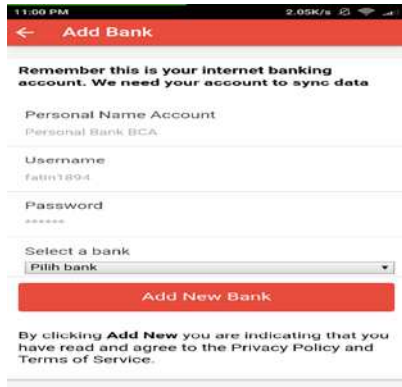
11:00 PM 2.05K/s

← Add Bank

Remember this is your internet banking account. We need your account to sync data

Personal Name Account

Personal Bank BCA

Username

fatin1894

Password

••••••

Select a bank

Pilih bank

Add New Bank

By clicking Add New you are indicating that you have read and agree to the Privacy Policy and Terms of Service.